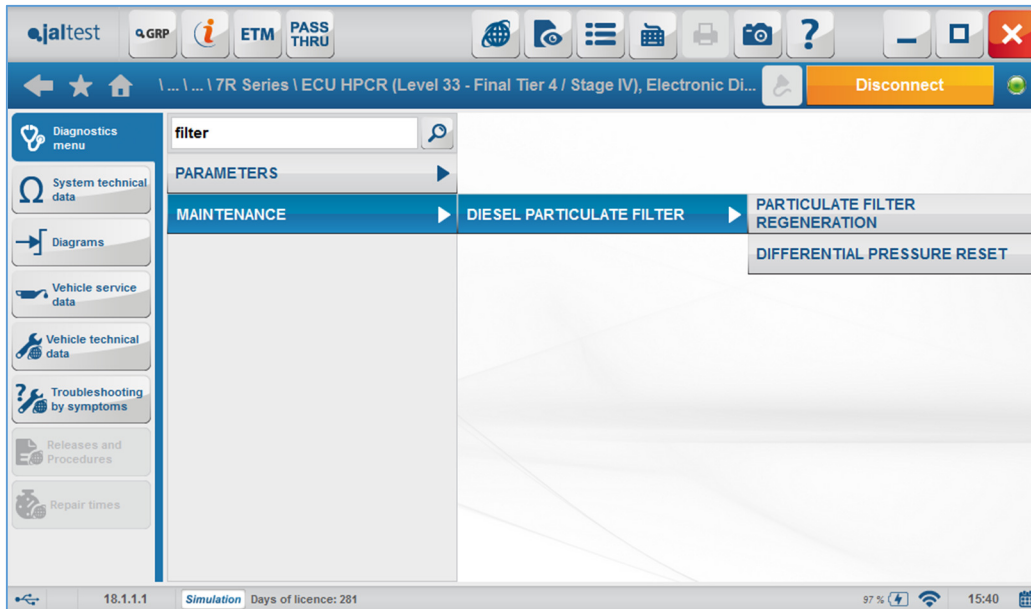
jaltest GRP ETM PASS THRU

\ ... \ ... \ 7R Series \ ECU HPCR (Level 33 - Final Tier 4 / Stage IV), Electronic Di...

Disconnect

Diagnostics menu

System technical data

Diagrams

Vehicle service data

Vehicle technical data

Troubleshooting by symptoms

Releases and Procedures

Repair times

filter

PARAMETERS

MAINTENANCE

DIESEL PARTICULATE FILTER

PARTICULATE FILTER REGENERATION

DIFFERENTIAL PRESSURE RESET

18.1.1.1 Simulation Days of licence: 281 97 % 15:40